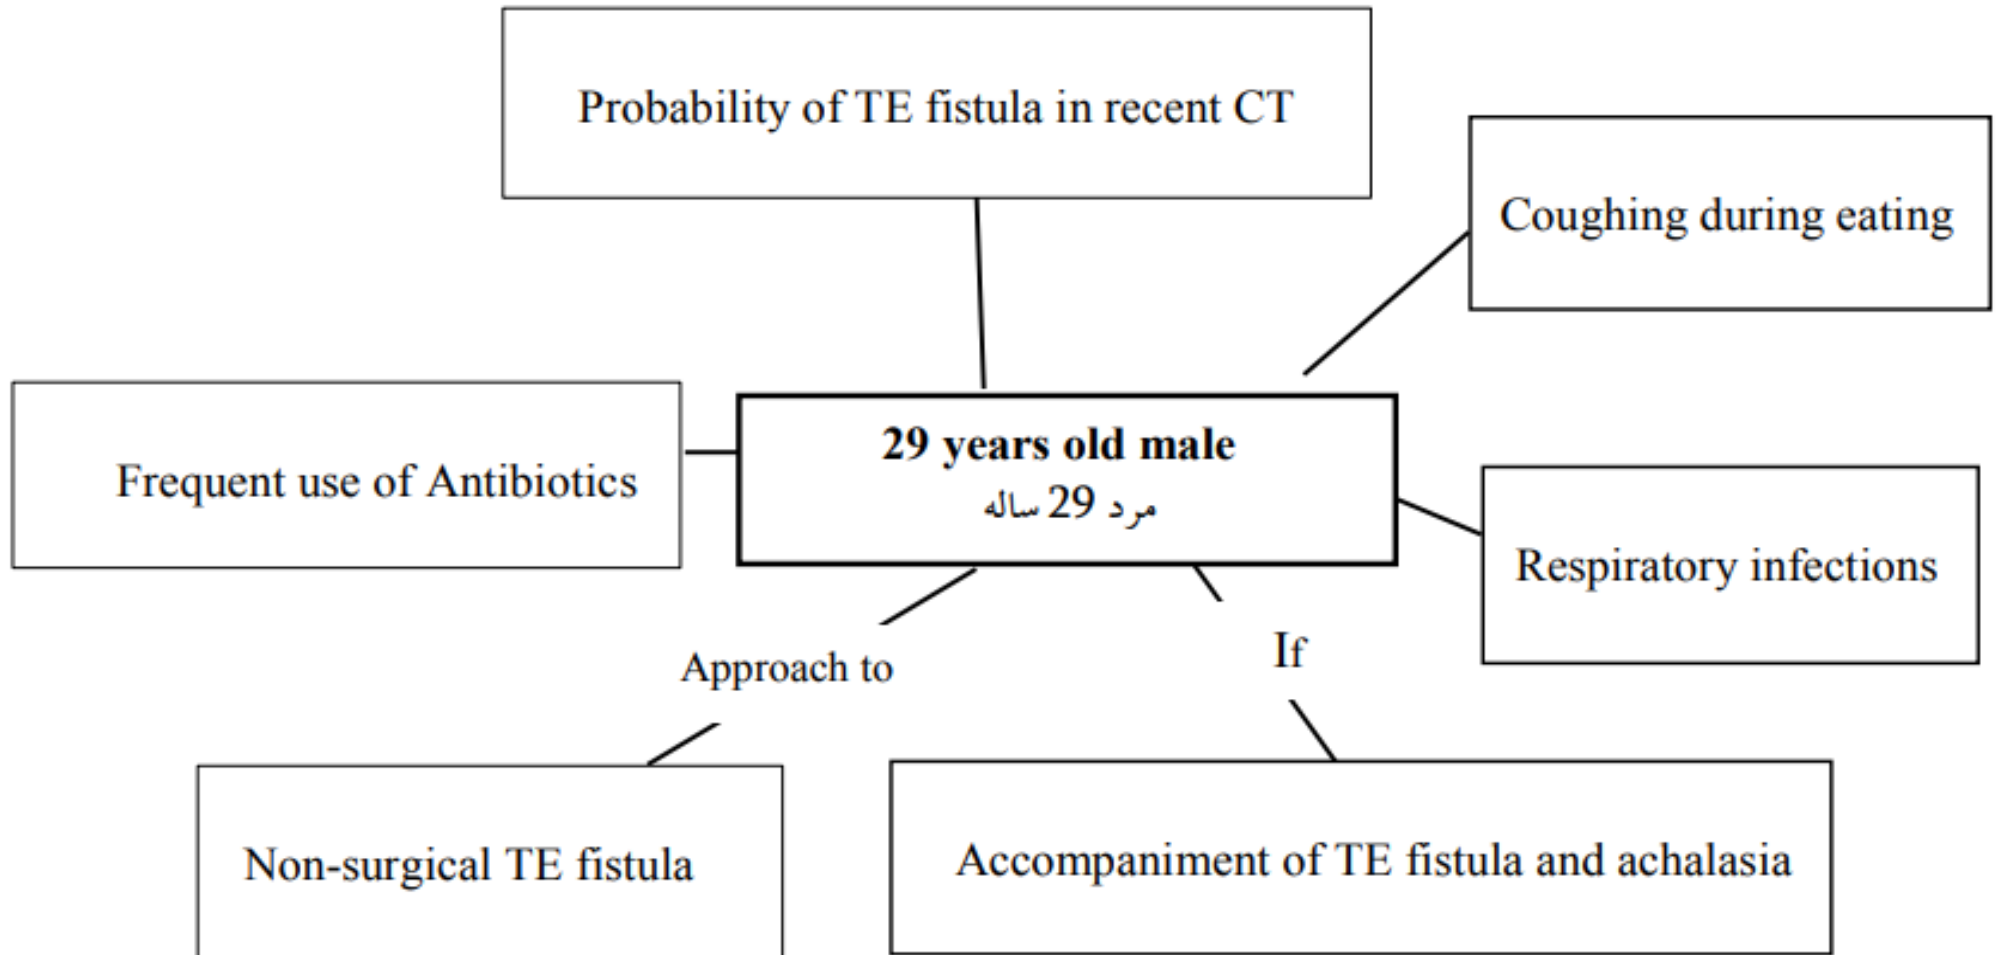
Probability of TE fistula in recent CT

Coughing during eating

Frequent use of Antibiotics

29 years old male
مرد 29 ساله

Respiratory infections

Approach to

If

Non-surgical TE fistula

Accompaniment of TE fistula and achalasia